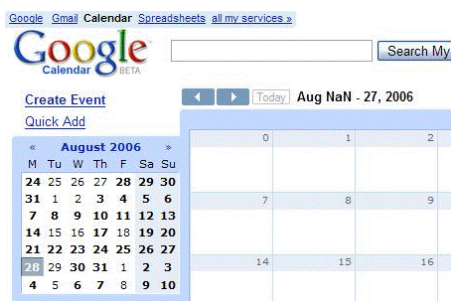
Google Gmail Calendar Spreadsheets all my services »

Google Calendar BETA

Search My

Create Event
Quick Add

Today Aug NaN - 27, 2006

| « | | August 2006 | | | | » |
|---|---|---|---|---|---|---|
| M | Tu | W | Th | F | Sa | Su |
| 24 | 25 | 26 | 27 | 28 | 29 | 30 |
| 31 | 1 | 2 | 3 | 4 | 5 | 6 |
| 7 | 8 | 9 | 10 | 11 | 12 | 13 |
| 14 | 15 | 16 | 17 | 18 | 19 | 20 |
| 21 | 22 | 23 | 24 | 25 | 26 | 27 |
| 28 | 29 | 30 | 31 | 1 | 2 | 3 |
| 4 | 5 | 6 | 7 | 8 | 9 | 10 |

| 0 | 1 | 2 |
|---|---|---|
| 7 | 8 | 9 |
| 14 | 15 | 16 |